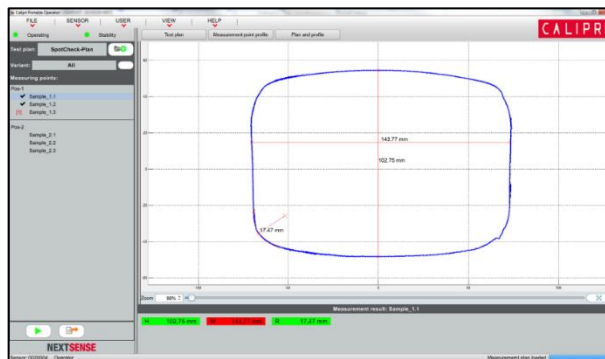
Calipri Portable Operator

FILE | SENSOR | USER | VIEW | HELP

CALIPR

Operating
Stability

Test plan: SpotCheck-Plan

Variant: All

Measuring points:

Pos-1
Sample_1.1
Sample_1.2
Sample_1.3

Pos-2
Sample_2.1
Sample_2.2
Sample_2.3

Test plan | Measurement point profile | Plan and profile

143.77 mm
102.75 mm
17.47 mm

Zoom 80%

Measurement result: Sample_1.1

H 102.75 mm | W 143.77 mm | R 17.47 mm

NEXTSENSE

Measurement plan loaded